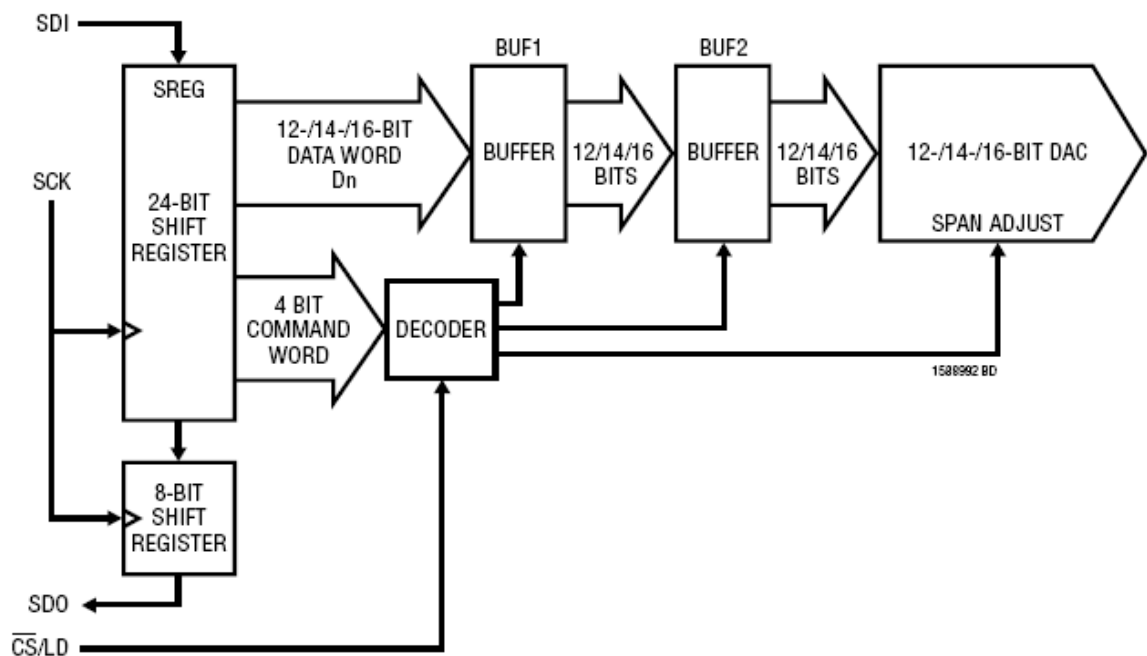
SDI

SCK

SREG

24-BIT SHIFT REGISTER

12-/14-/16-BIT DATA WORD Dn

BUF1

BUFFER

12/14/16 BITS

BUF2

BUFFER

12/14/16 BITS

12-/14-/16-BIT DAC

SPAN ADJUST

4 BIT COMMAND WORD

DECODER

1588992 BD

8-BIT SHIFT REGISTER

SDO

$\overline{CS}$/LD